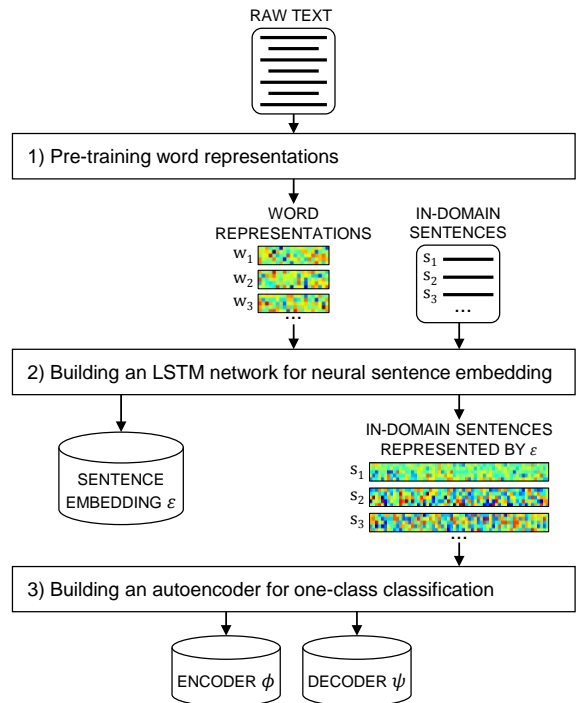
RAW TEXT

1) Pre-training word representations

WORD REPRESENTATIONS

$w_1$
$w_2$
$w_3$
...

IN-DOMAIN SENTENCES

$s_1$
$s_2$
$s_3$
...

2) Building an LSTM network for neural sentence embedding

SENTENCE EMBEDDING $\varepsilon$

IN-DOMAIN SENTENCES REPRESENTED BY $\varepsilon$

$s_1$
$s_2$
$s_3$
...

3) Building an autoencoder for one-class classification

ENCODER $\phi$

DECODER $\psi$